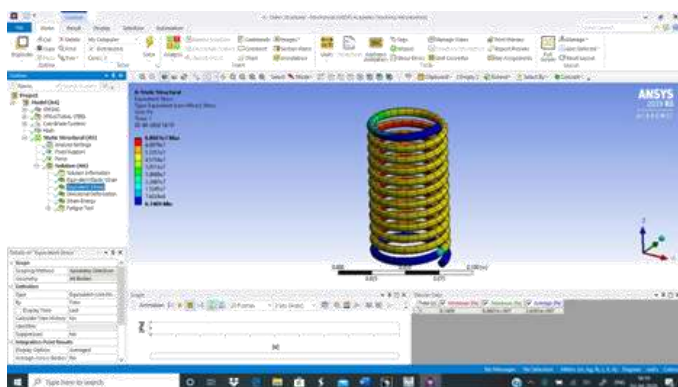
ANSYS
2019 R3

A: Static Structural
Equivalent Stress
Type: Equivalent (von-Mises) Stress
Unit: Pa
Time: 1

Project
Model (A4)
Static Structural (A5)
Solution (A6)
Equivalent Stress

Details of "Equivalent Stress"
Scope
Geometry
Definition
Type
By
Display Time
Integration Point Results

Graph
Tabular Data

0.000
0.025
0.050
0.075
0.100 (m)

Type here to search